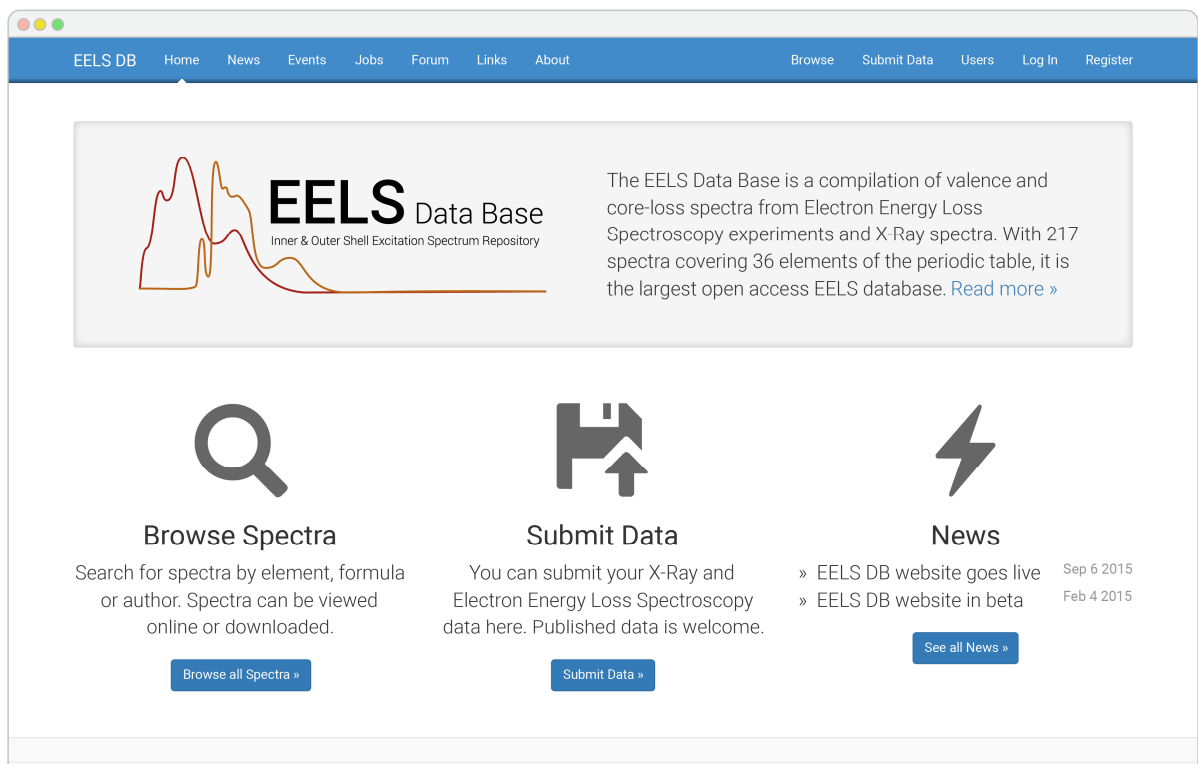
EELS DB Home News Events Jobs Forum Links About Browse Submit Data Users Log In Register

EELS Data Base
Inner & Outer Shell Excitation Spectrum Repository

The EELS Data Base is a compilation of valence and core-loss spectra from Electron Energy Loss Spectroscopy experiments and X-Ray spectra. With 217 spectra covering 36 elements of the periodic table, it is the largest open access EELS database. Read more »

Browse Spectra
Search for spectra by element, formula or author. Spectra can be viewed online or downloaded.
Browse all Spectra »

Submit Data
You can submit your X-Ray and Electron Energy Loss Spectroscopy data here. Published data is welcome.
Submit Data »

News
» EELS DB website goes live Sep 6 2015
» EELS DB website in beta Feb 4 2015
See all News »